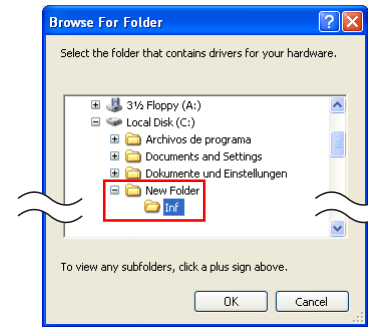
Browse For Folder

Select the folder that contains drivers for your hardware.

3½ Floppy (A:)
Local Disk (C:)
Archivos de programa
Documents and Settings
Dokumente und Einstellungen
New Folder
Inf

To view any subfolders, click a plus sign above.

OK
Cancel